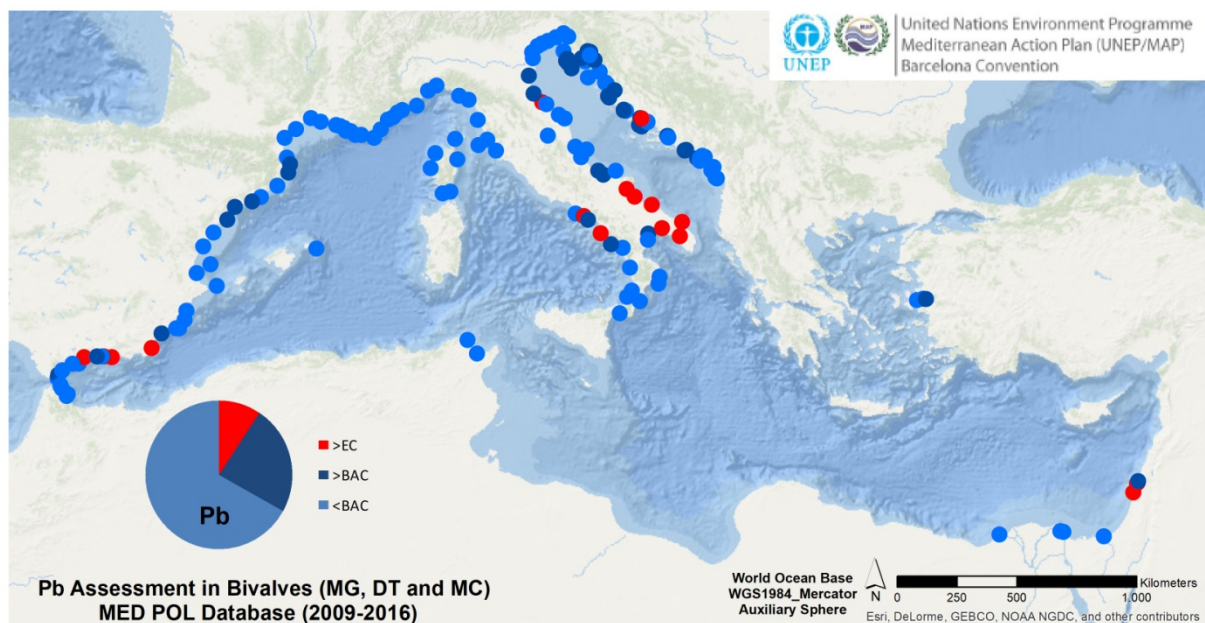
UNEP

United Nations Environment Programme
Mediterranean Action Plan (UNEP/MAP)
Barcelona Convention

Pb

>EC
>BAC
<BAC

Pb Assessment in Bivalves (MG, DT and MC)
MED POL Database (2009-2016)

World Ocean Base
WGS1984_Mercator
Auxiliary Sphere

N

0 250 500 1,000
Kilometers

Esri, DeLorme, GEBCO, NOAA NGDC, and other contributors